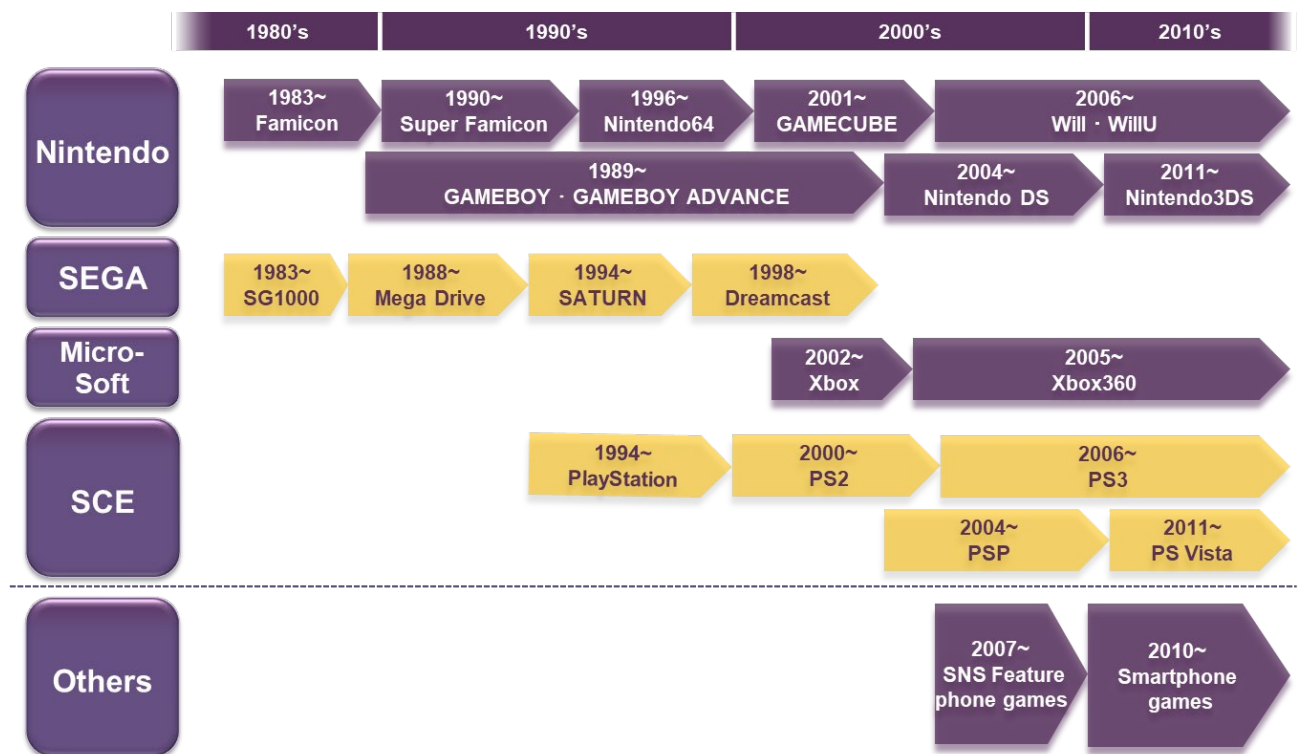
1980's
1990's
2000's
2010's

Nintendo
1983~ Famicon
1990~ Super Famicon
1996~ Nintendo64
2001~ GAMECUBE
2006~ Will · WillU
1989~ GAMEBOY · GAMEBOY ADVANCE
2004~ Nintendo DS
2011~ Nintendo3DS

SEGA
1983~ SG1000
1988~ Mega Drive
1994~ SATURN
1998~ Dreamcast

Micro-Soft
2002~ Xbox
2005~ Xbox360

SCE
1994~ PlayStation
2000~ PS2
2006~ PS3
2004~ PSP
2011~ PS Vista

Others
2007~ SNS Feature phone games
2010~ Smartphone games